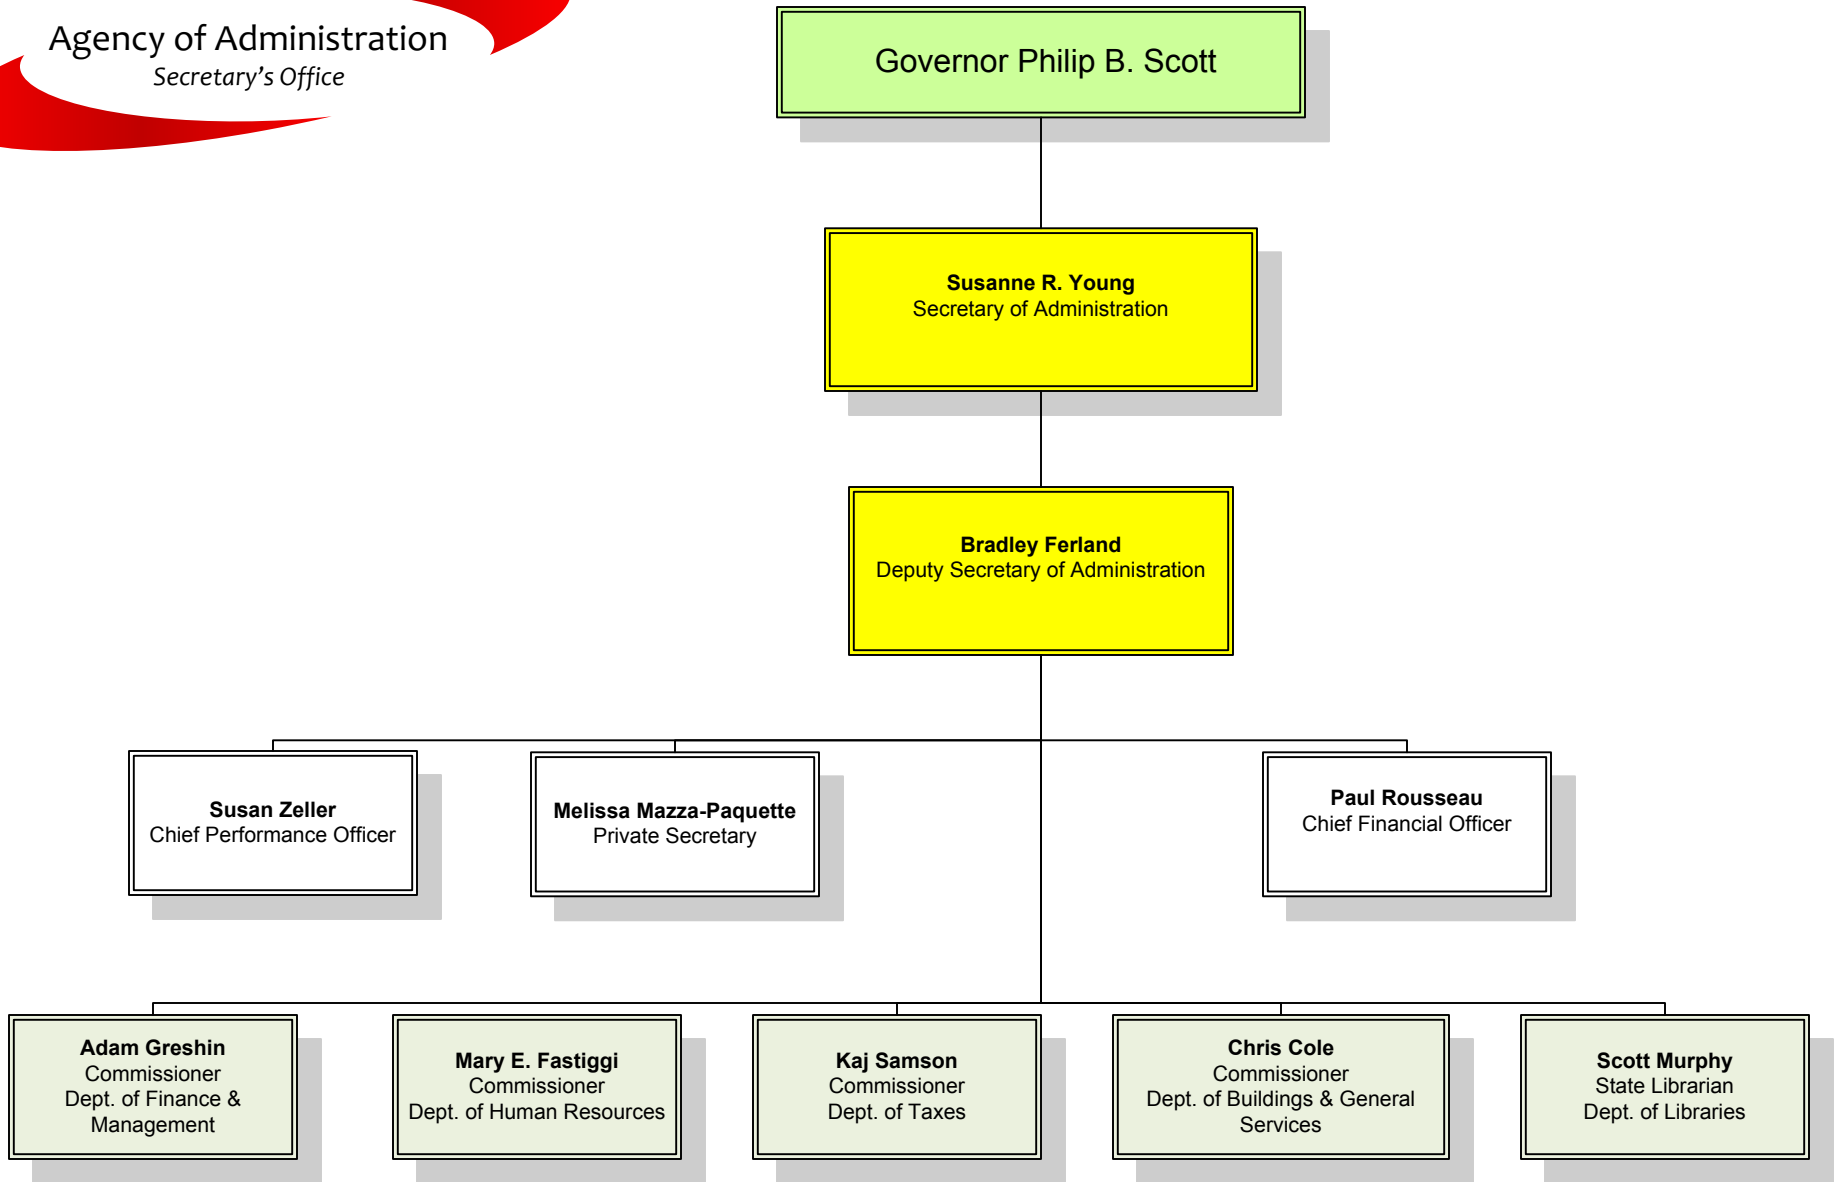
Agency of Administration
Secretary's Office

Governor Philip B. Scott

**Susanne R. Young**
Secretary of Administration

**Bradley Ferland**
Deputy Secretary of Administration

**Susan Zeller**
Chief Performance Officer

**Melissa Mazza-Paquette**
Private Secretary

**Paul Rousseau**
Chief Financial Officer

**Adam Greshin**
Commissioner
Dept. of Finance & Management

**Mary E. Fastiggi**
Commissioner
Dept. of Human Resources

**Kaj Samson**
Commissioner
Dept. of Taxes

**Chris Cole**
Commissioner
Dept. of Buildings & General Services

**Scott Murphy**
State Librarian
Dept. of Libraries